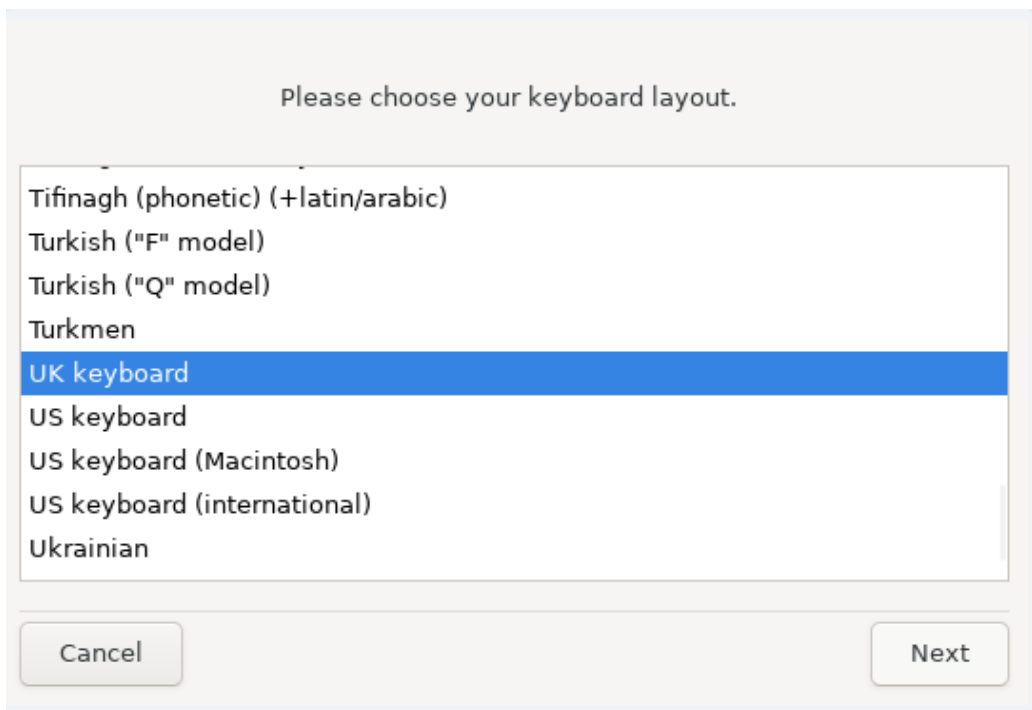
Please choose your keyboard layout.

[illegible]
Tifinagh (phonetic) (+latin/arabic)
Turkish ("F" model)
Turkish ("Q" model)
Turkmen
UK keyboard
US keyboard
US keyboard (Macintosh)
US keyboard (international)
Ukrainian

Cancel

Next